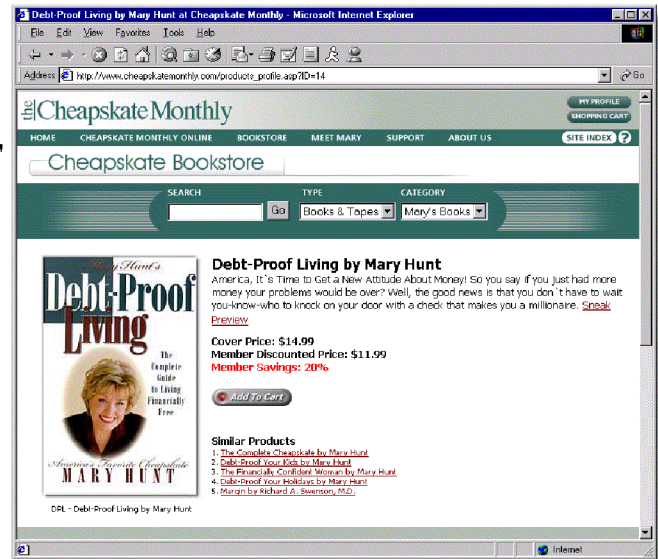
Debt-Proof Living by Mary Hunt at Cheapskate Monthly - Microsoft Internet Explorer

File Edit View Favorites Tools Help

Address http://www.cheapskatemonthly.com/products_profile.asp?ID=14

Go

the Cheapskate Monthly

MY PROFILE

SHOPPING CART

HOME CHEAPSKATE MONTHLY ONLINE BOOKSTORE MEET MARY SUPPORT ABOUT US

SITE INDEX ?

Cheapskate Bookstore

SEARCH

Go

TYPE

Books & Tapes

CATEGORY

Mary's Books

Mary Hunt's Debt-Proof Living The Complete Guide to Living Financially Free America's Favorite Cheapskate MARY HUNT

DPL - Debt-Proof Living by Mary Hunt

Debt-Proof Living by Mary Hunt

America, It's Time to Get a New Attitude About Money! So you say if you just had more money your problems would be over? Well, the good news is that you don't have to wait you-know-who to knock on your door with a check that makes you a millionaire. Sneak Preview

Cover Price: $14.99
Member Discounted Price: $11.99
Member Savings: 20%

Add To Cart

Similar Products
1. The Complete Cheapskate by Mary Hunt
2. Debt-Proof Your Kids by Mary Hunt
3. The Financially Confident Woman by Mary Hunt
4. Debt-Proof Your Holidays by Mary Hunt
5. Margin by Richard A. Swenson, M.D.

Internet